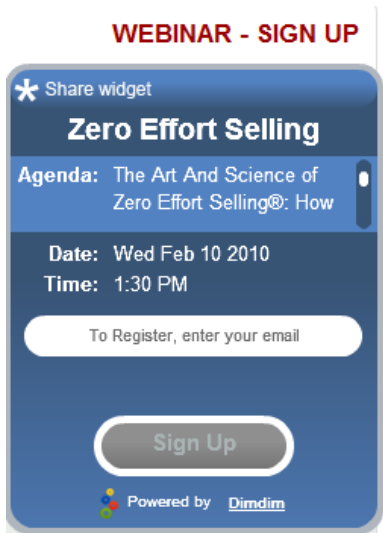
WEBINAR - SIGN UP

Share widget

Zero Effort Selling

Agenda: The Art And Science of Zero Effort Selling®: How

Date: Wed Feb 10 2010
Time: 1:30 PM

To Register, enter your email

Sign Up

Powered by Dimdim